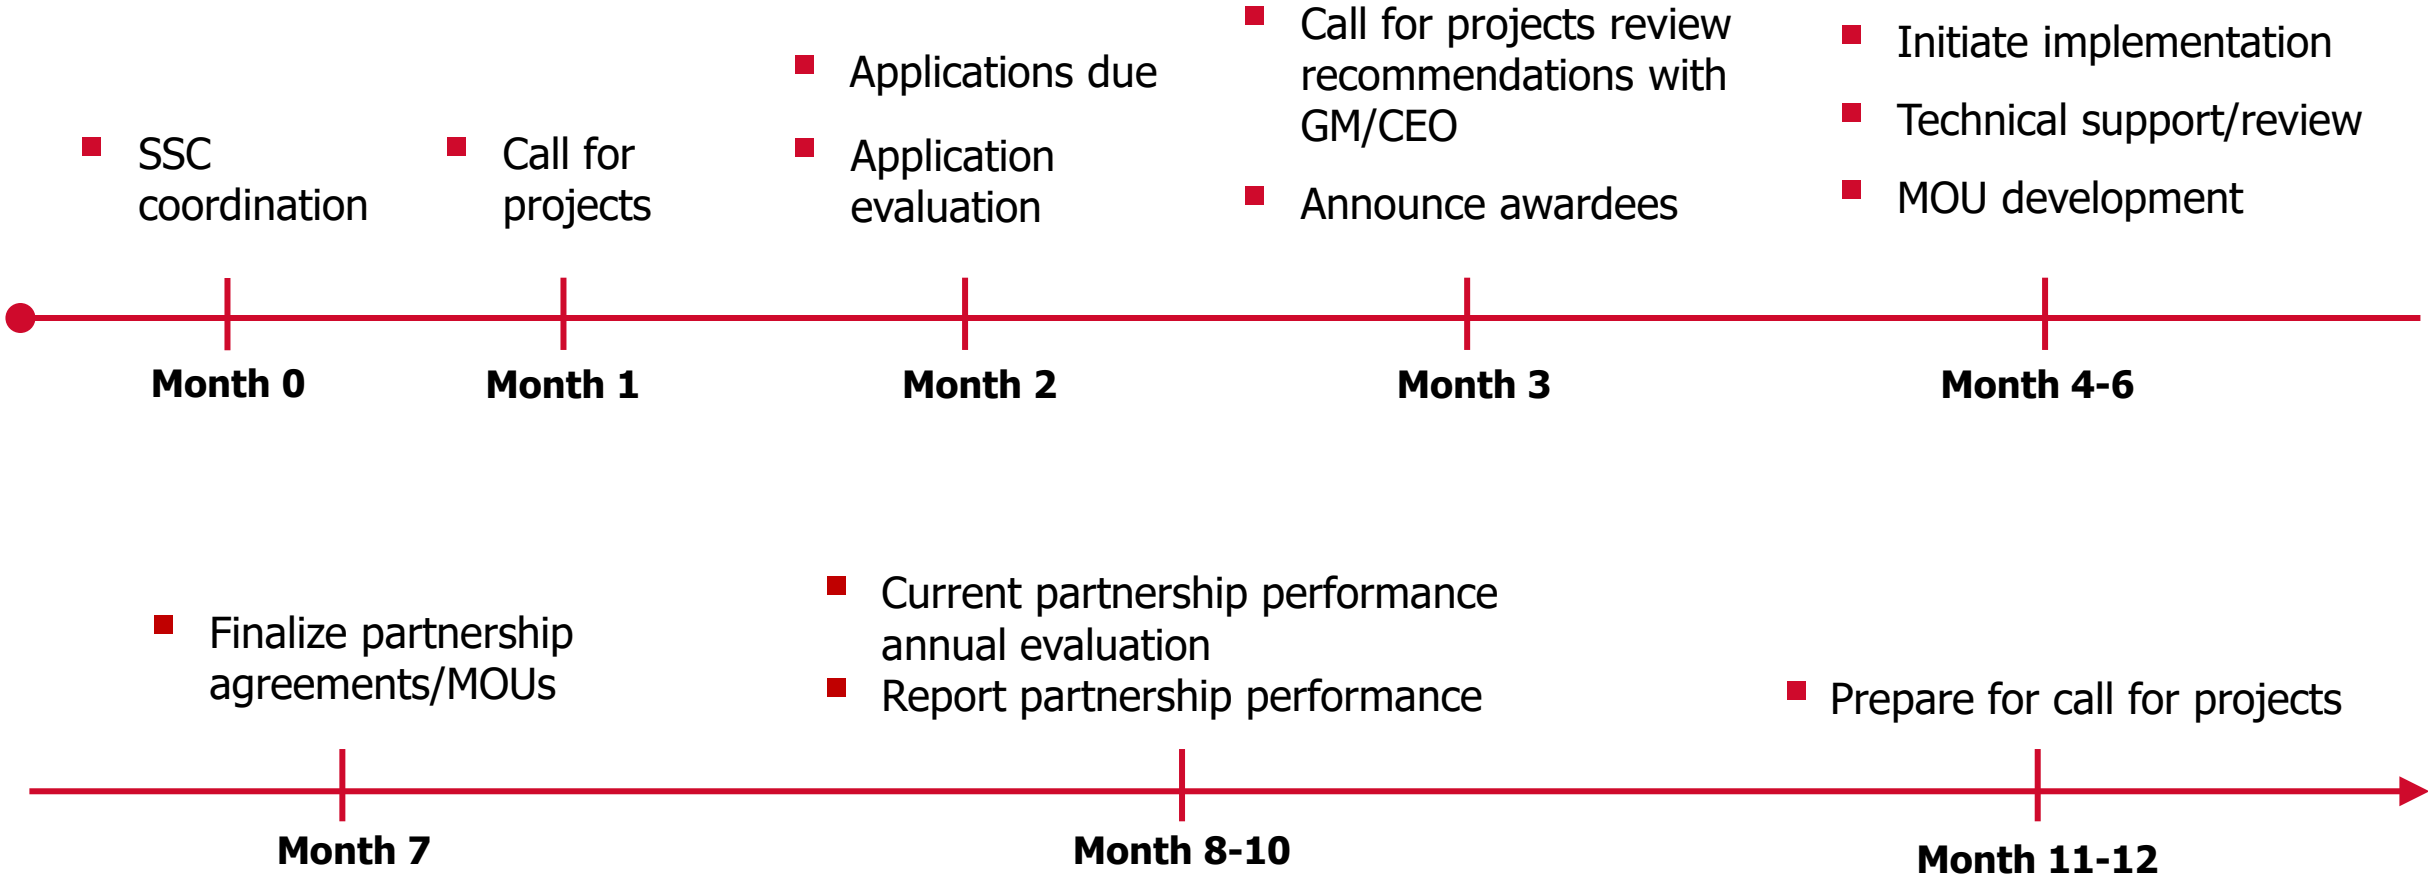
- SSC coordination

**Month 0**

- Call for projects

**Month 1**

- Applications due
- Application evaluation

**Month 2**

- Call for projects review recommendations with GM/CEO
- Announce awardees

**Month 3**

- Initiate implementation
- Technical support/review
- MOU development

**Month 4-6**

- Finalize partnership agreements/MOUs

**Month 7**

- Current partnership performance annual evaluation
- Report partnership performance

**Month 8-10**

- Prepare for call for projects

**Month 11-12**